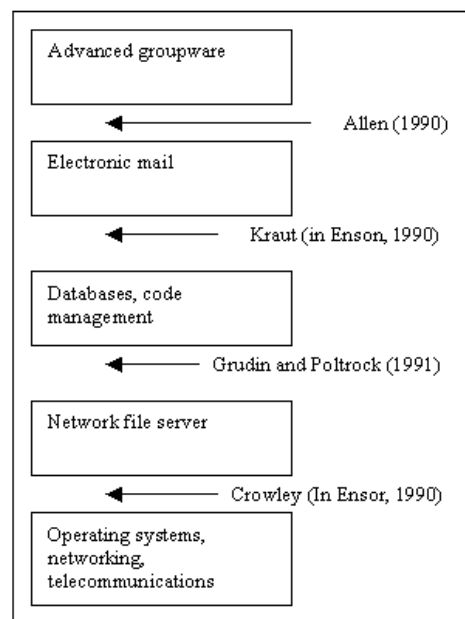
Advanced groupware

Allen (1990)

Electronic mail

Kraut (in Enson, 1990)

Databases, code management

Grudin and Poltrock (1991)

Network file server

Crowley (In Ensor, 1990)

Operating systems, networking, telecommunications